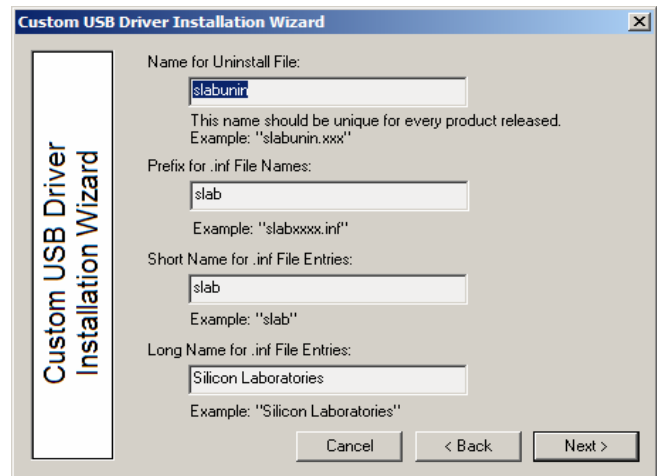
Custom USB Driver Installation Wizard

Custom USB Driver Installation Wizard

Name for Uninstall File:

slabunin

This name should be unique for every product released. Example: "slabunin.xxx"

Prefix for .inf File Names:

slab

Example: "slabxxxx.inf"

Short Name for .inf File Entries:

slab

Example: "slab"

Long Name for .inf File Entries:

Silicon Laboratories

Example: "Silicon Laboratories"

Cancel

< Back

Next >